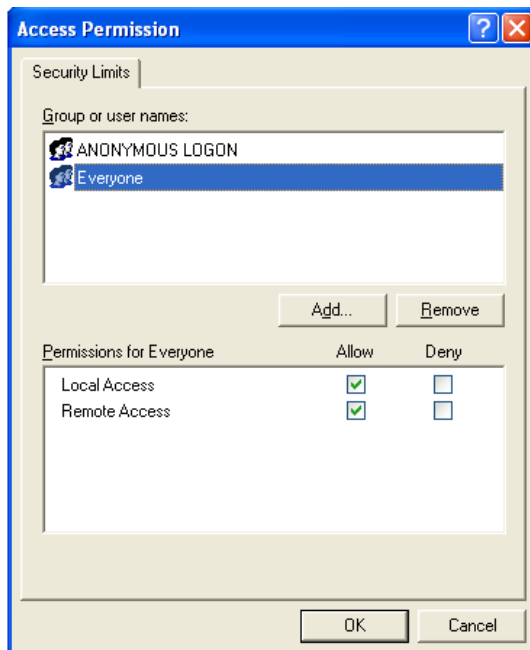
Access Permission

Security Limits

Group or user names:

ANONYMOUS LOGON
Everyone

Add...
Remove

| Permissions for Everyone | Allow | Deny |
|---|---|---|
| Local Access | ☑ | ☐ |
| Remote Access | ☑ | ☐ |

OK
Cancel